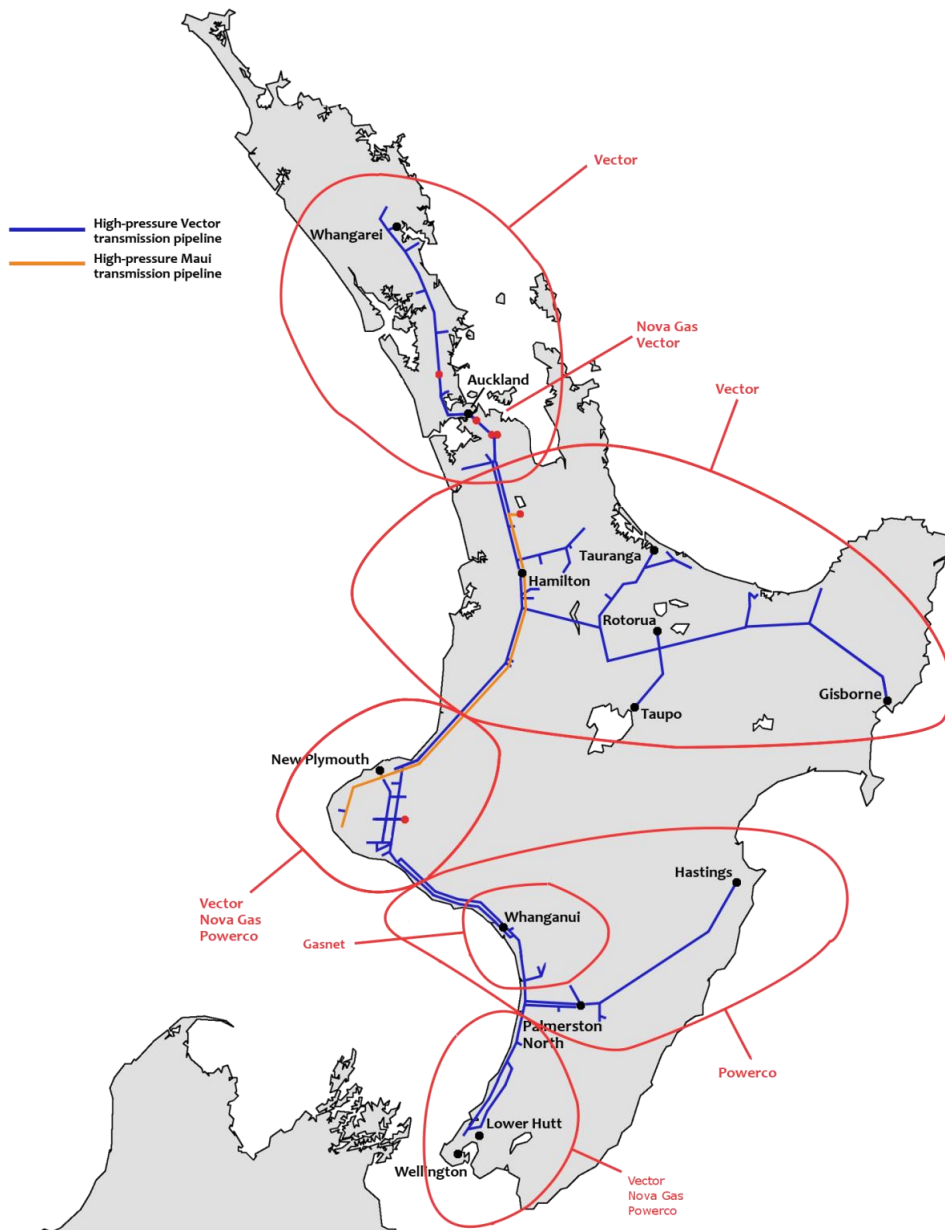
High-pressure Vector transmission pipeline
High-pressure Maui transmission pipeline

Vector
Whangarei
Nova Gas
Vector
Auckland
Vector
Tauranga
Hamilton
Rotorua
Taupo
Gisborne
New Plymouth
Vector
Nova Gas
Powerco
Hastings
Gasnet
Whanganui
Palmerston North
Powerco
Lower Hutt
Wellington
Vector
Nova Gas
Powerco